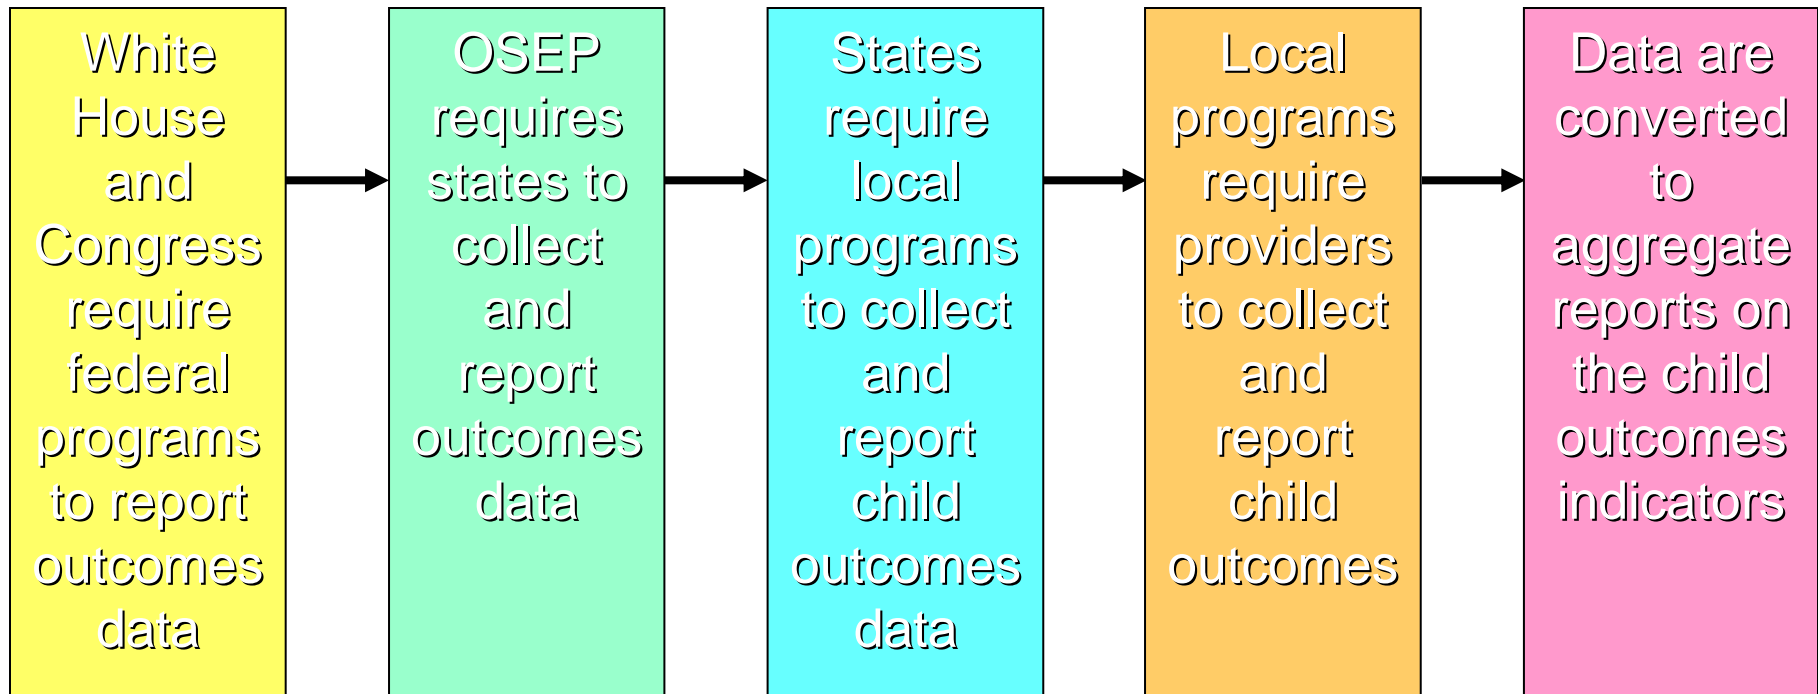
White House and Congress require federal programs to report outcomes data

OSEP requires states to collect and report outcomes data

States require local programs to collect and report child outcomes data

Local programs require providers to collect and report child outcomes

Data are converted to aggregate reports on the child outcomes indicators